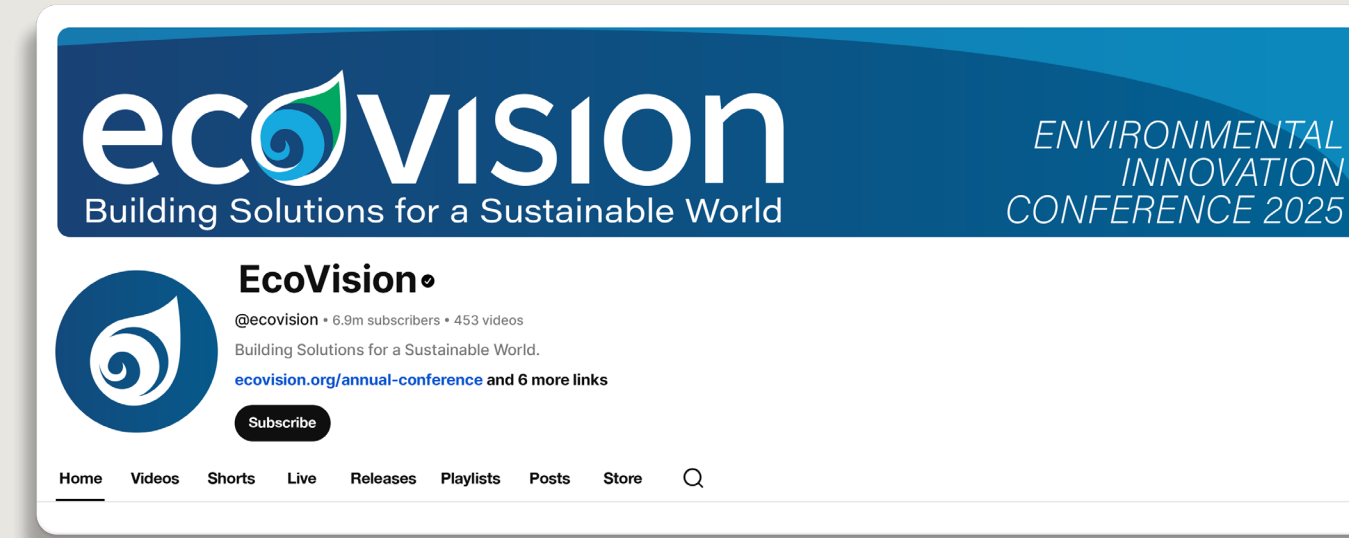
ecovision
Building Solutions for a Sustainable World

ENVIRONMENTAL INNOVATION CONFERENCE 2025

EcoVision

@ecovision • 6.9m subscribers • 453 videos

Building Solutions for a Sustainable World.

ecovision.org/annual-conference and 6 more links

Subscribe

Home Videos Shorts Live Releases Playlists Posts Store